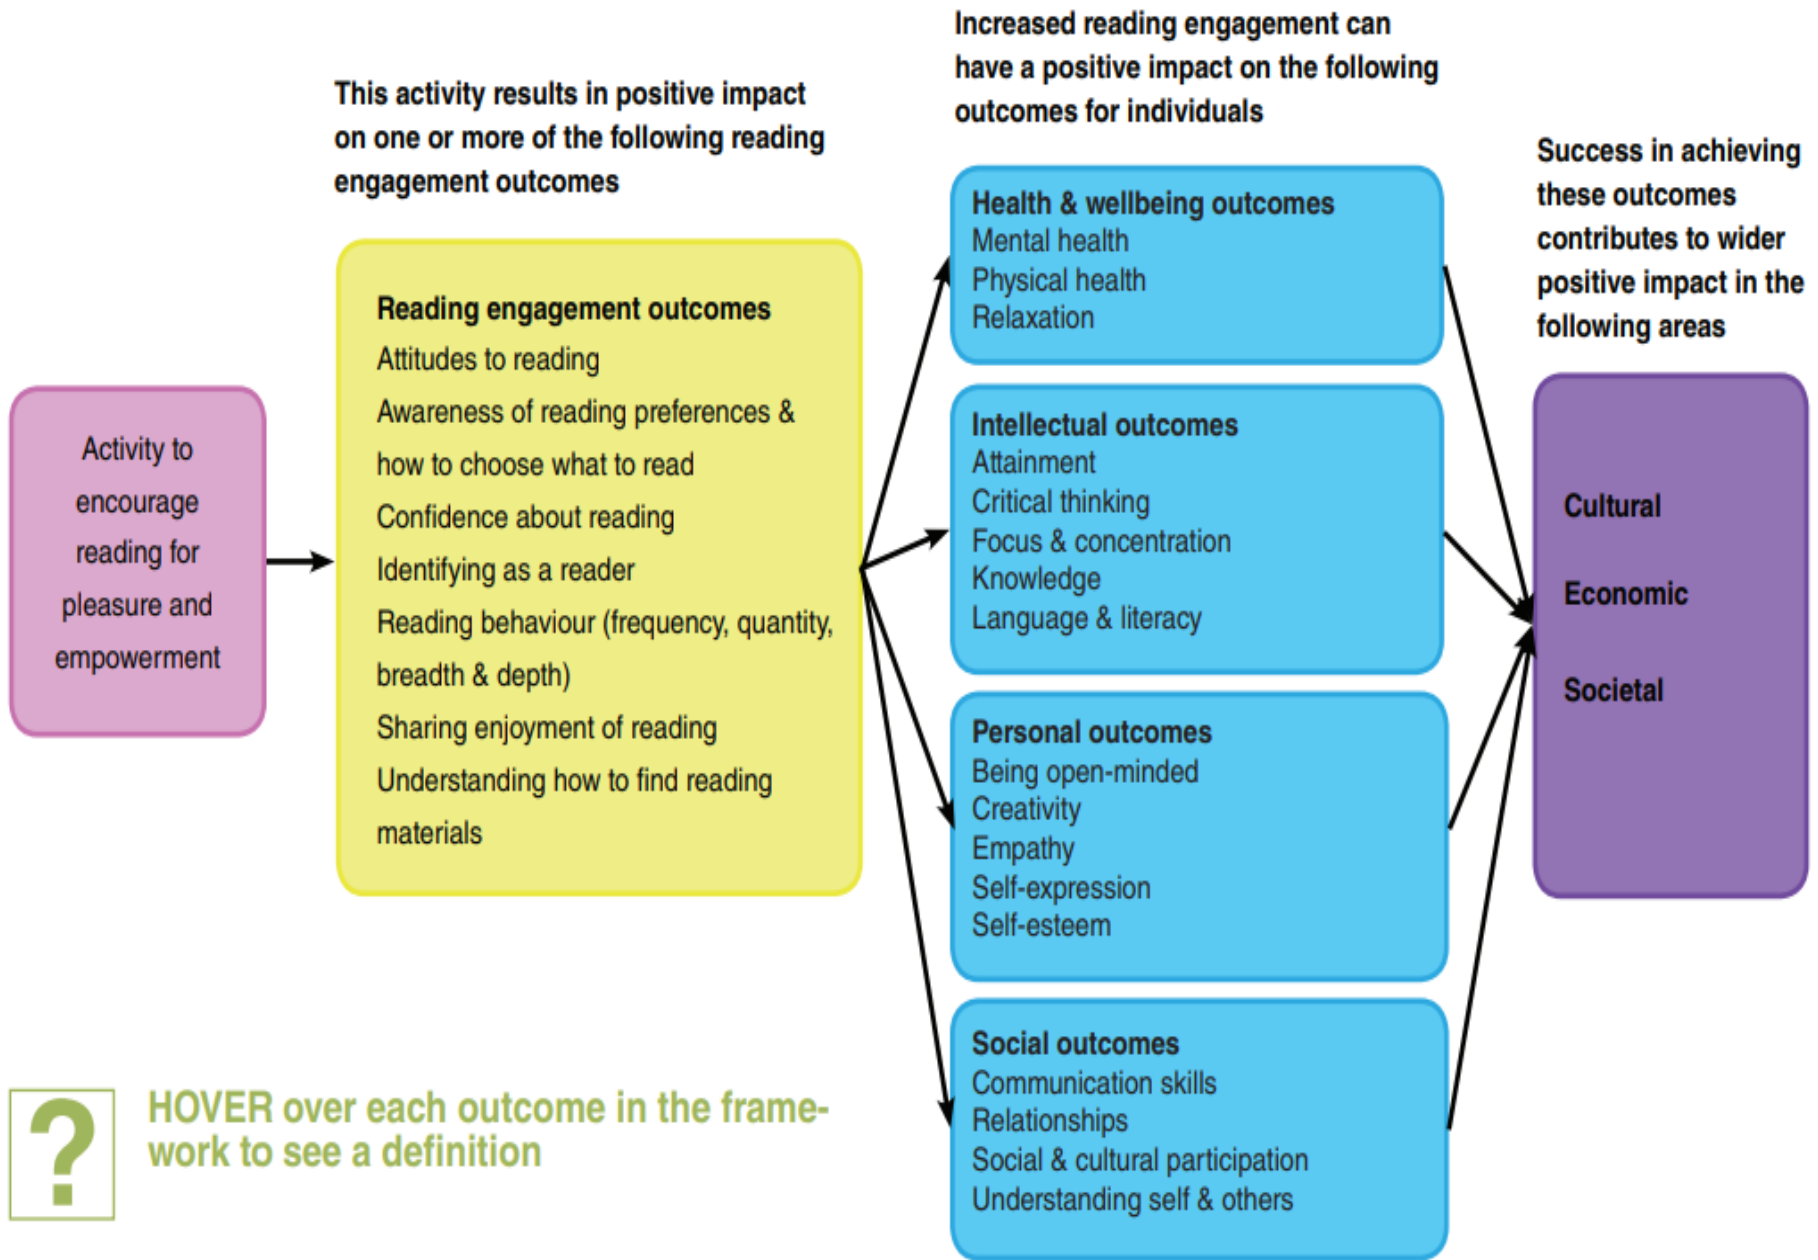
Activity to encourage reading for pleasure and empowerment

This activity results in positive impact on one or more of the following reading engagement outcomes

Reading engagement outcomes
Attitudes to reading
Awareness of reading preferences & how to choose what to read
Confidence about reading
Identifying as a reader
Reading behaviour (frequency, quantity, breadth & depth)
Sharing enjoyment of reading
Understanding how to find reading materials

Increased reading engagement can have a positive impact on the following outcomes for individuals

Health & wellbeing outcomes
Mental health
Physical health
Relaxation

Intellectual outcomes
Attainment
Critical thinking
Focus & concentration
Knowledge
Language & literacy

Personal outcomes
Being open-minded
Creativity
Empathy
Self-expression
Self-esteem

Social outcomes
Communication skills
Relationships
Social & cultural participation
Understanding self & others

Success in achieving these outcomes contributes to wider positive impact in the following areas

Cultural
Economic
Societal

?
HOVER over each outcome in the framework to see a definition